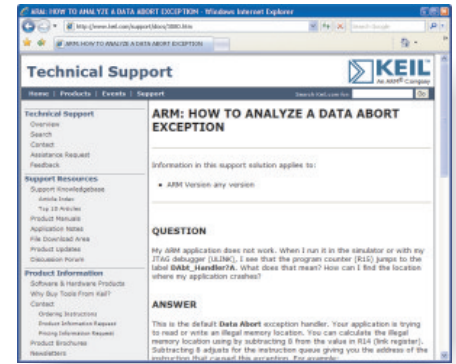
ARM: HOW TO ANALYZE A DATA ABORT EXCEPTION - Windows Internet Explorer

http://www.keil.com/support/docs/3080.htm

ARM: HOW TO ANALYZE A DATA ABORT EXCEPTION

Technical Support

KEIL
An ARM Company

Home | Products | Events | Support

Search Keil.com for:

Go

Technical Support
Overview
Search
Contact
Assistance Request
Feedback

Support Resources
Support Knowledgebase
Article Index
Top 10 Articles
Product Manuals
Application Notes
File Download Area
Product Updates
Discussion Forum

Product Information
Software & Hardware Products
Why Buy Tools From Keil?
Contact
Ordering Instructions
Product Information Request
Pricing Information Request
Product Brochures
Newsletters

ARM: HOW TO ANALYZE A DATA ABORT EXCEPTION

Information in this support solution applies to:

• ARM Version any version

QUESTION

My ARM application does not work. When I run it in the simulator or with my JTAG debugger (ULINK), I see that the program counter (R15) jumps to the label DAbt_Handler?A. What does that mean? How can I find the location where my application crashes?

ANSWER

This is the default Data Abort exception handler. Your application is trying to read or write an illegal memory location. You can calculate the illegal memory location using by subtracting 8 from the value in R14 (link register). Subtracting 8 adjusts for the instruction queue giving you the address of the instruction that caused this exception. For example: